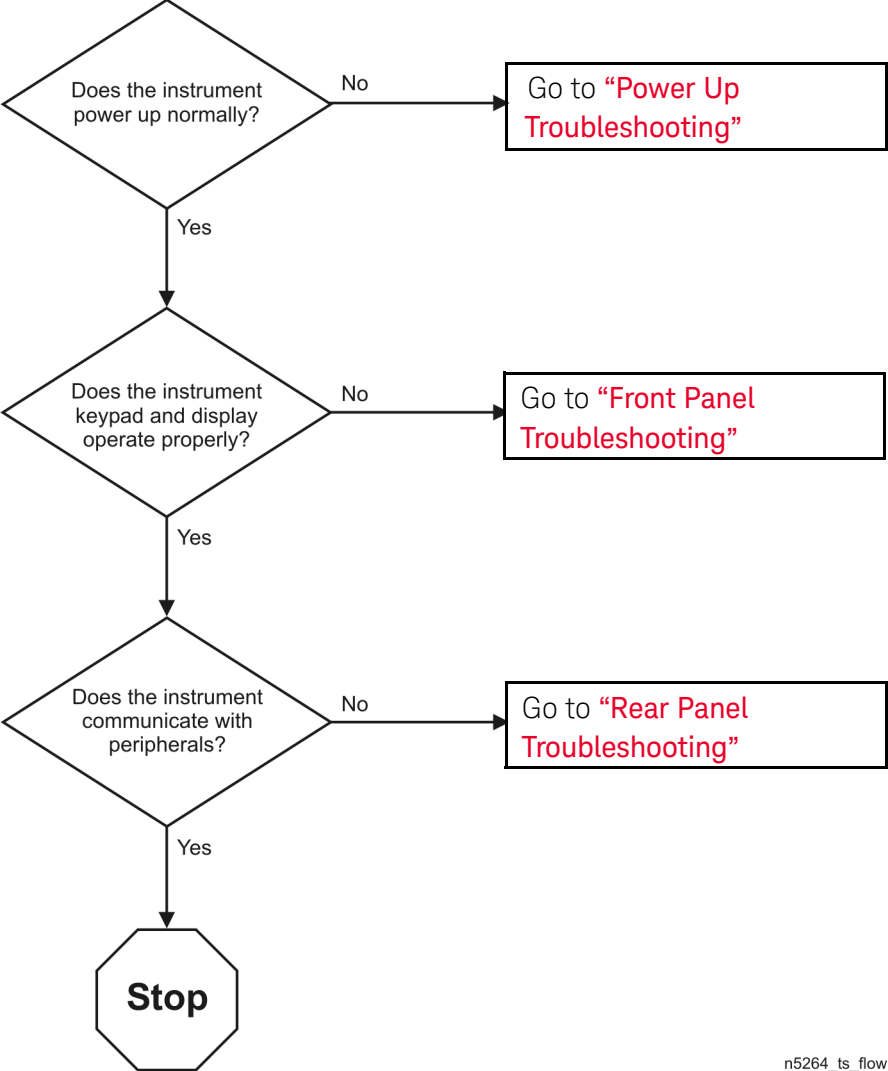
Does the instrument power up normally?

No

Go to “Power Up Troubleshooting”

Yes

Does the instrument keypad and display operate properly?

No

Go to “Front Panel Troubleshooting”

Yes

Does the instrument communicate with peripherals?

No

Go to “Rear Panel Troubleshooting”

Yes

Stop

n5264_ts_flow